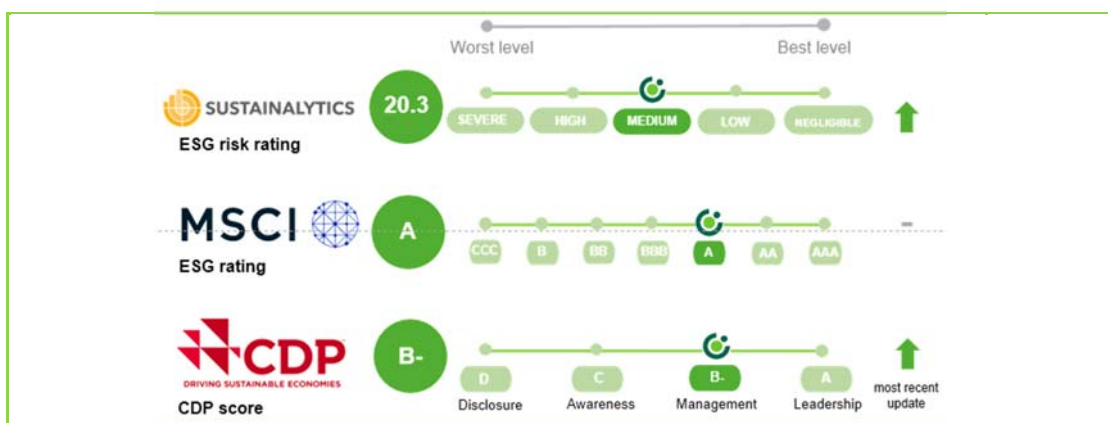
Worst level

Best level

SUSTAINALYTICS

ESG risk rating

20.3

SEVERE HIGH MEDIUM LOW NEGLIGIBLE

MSCI

ESG rating

A

CCC B BB BBB A AA AAA

–

CDP

DRIVING SUSTAINABLE ECONOMIES

CDP score

B-

D C B- A

Disclosure Awareness Management Leadership

most recent update